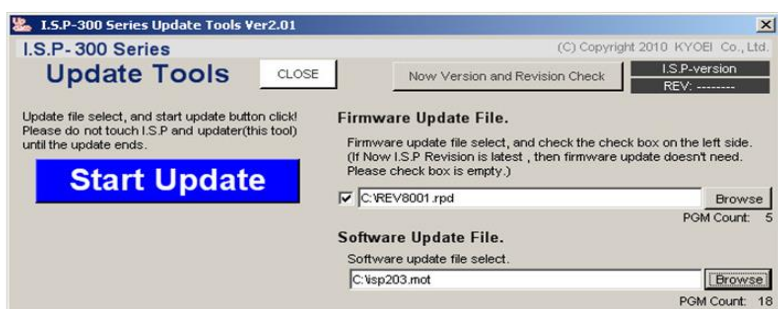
I.S.P-300 Series Update Tools Ver2.01

I.S.P-300 Series

(C) Copyright 2010 KYOEI Co., Ltd.

Update Tools

CLOSE

Now Version and Revision Check

I.S.P-version

REV: --------

Update file select, and start update button click! Please do not touch I.S.P and updater(this tool) until the update ends.

Start Update

Firmware Update File.

Firmware update file select, and check the check box on the left side. (If Now I.S.P Revision is latest , then firmware update doesn't need. Please check box is empty.)

☑ C:\REV8001.rpd

Browse

PGM Count: 5

Software Update File.

Software update file select.

C:\isp203.mot

Browse

PGM Count: 18